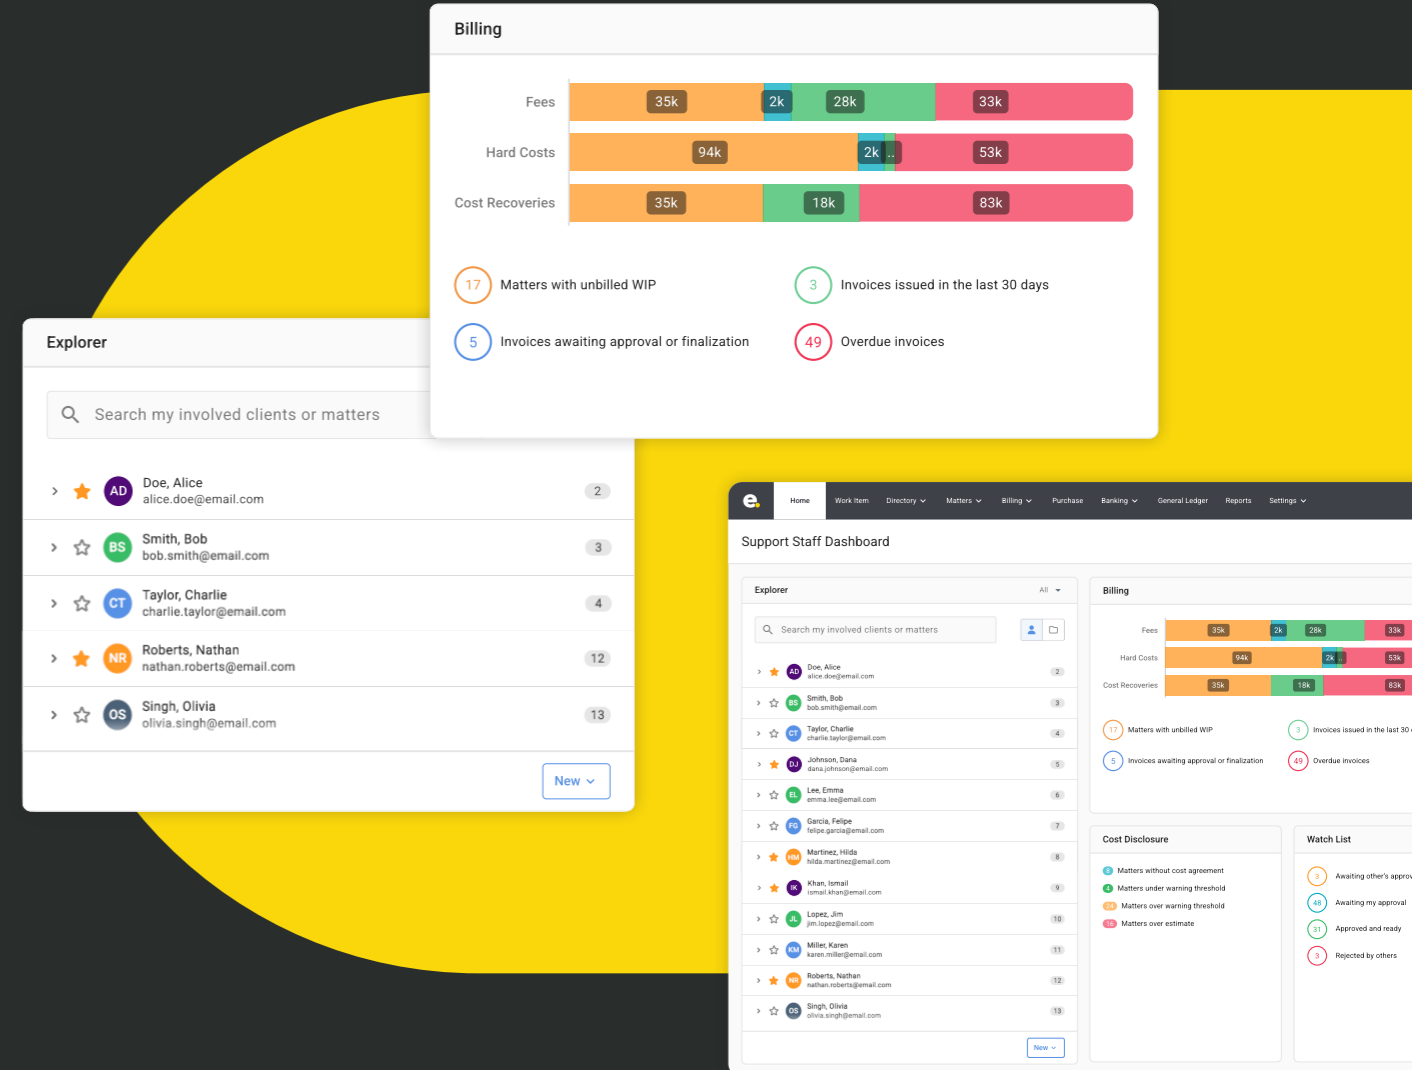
Billing

Fees
35k
2k
28k
33k

Hard Costs
94k
2k
..
53k

Cost Recoveries
35k
18k
83k

17 Matters with unbilled WIP
3 Invoices issued in the last 30 days
5 Invoices awaiting approval or finalization
49 Overdue invoices

Explorer

Search my involved clients or matters

AD Doe, Alice alice.doe@email.com 2
BS Smith, Bob bob.smith@email.com 3
CT Taylor, Charlie charlie.taylor@email.com 4
NR Roberts, Nathan nathan.roberts@email.com 12
OS Singh, Olivia olivia.singh@email.com 13

New

e.
Home
Work Item
Directory
Matters
Billing
Purchase
Banking
General Ledger
Reports
Settings

Support Staff Dashboard

Explorer
All

Search my involved clients or matters

AD Doe, Alice alice.doe@email.com 2
BS Smith, Bob bob.smith@email.com 3
CT Taylor, Charlie charlie.taylor@email.com 4
DJ Johnson, Dana dana.johnson@email.com 5
EL Lee, Emma emma.lee@email.com 6
FG Garcia, Felipe felipe.garcia@email.com 7
HM Martinez, Hilda hilda.martinez@email.com 8
IK Khan, Ismail ismail.khan@email.com 9
JL Lopez, Jim jim.lopez@email.com 10
KM Miller, Karen karen.miller@email.com 11
NR Roberts, Nathan nathan.roberts@email.com 12
OS Singh, Olivia olivia.singh@email.com 13

New

Billing

Fees
35k
2k
28k
33k

Hard Costs
94k
2k
53k

Cost Recoveries
35k
18k
83k

17 Matters with unbilled WIP
3 Invoices issued in the last 30
5 Invoices awaiting approval or finalization
49 Overdue invoices

Cost Disclosure

5 Matters without cost agreement
4 Matters under warning threshold
24 Matters over warning threshold
16 Matters over estimate

Watch List

3 Awaiting other's appro
48 Awaiting my approval
31 Approved and ready
3 Rejected by others